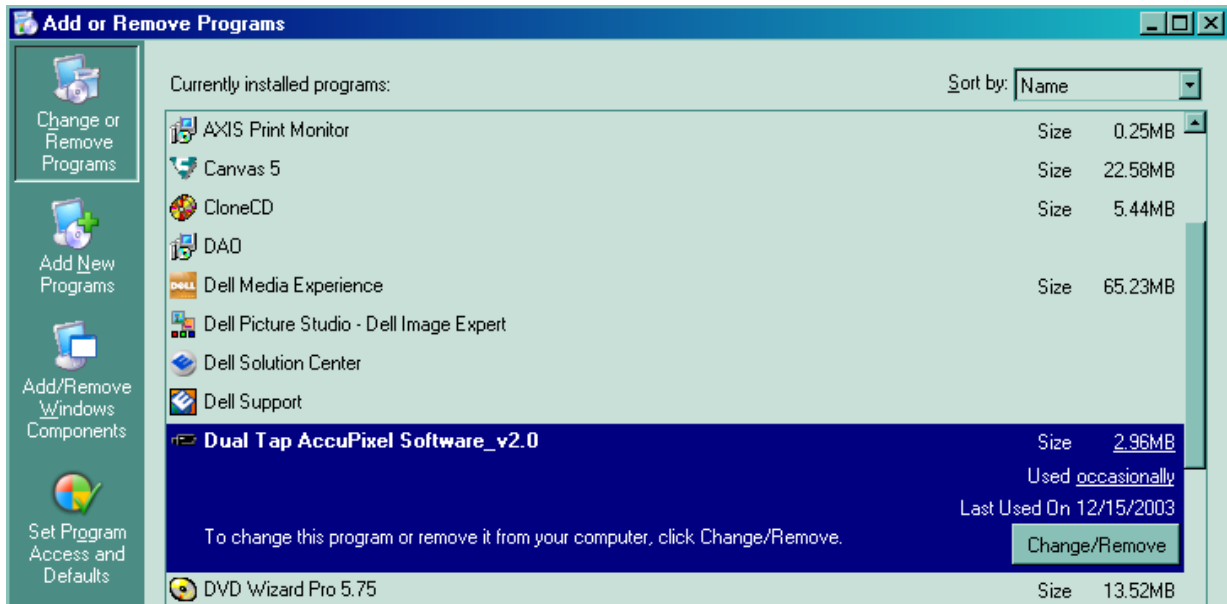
Add or Remove Programs

Change or Remove Programs

Add New Programs

Add/Remove Windows Components

Set Program Access and Defaults

Currently installed programs:

Sort by: Name

| | | |
|---|---|---|
| AXIS Print Monitor | Size | 0.25MB |
| Canvas 5 | Size | 22.58MB |
| CloneCD | Size | 5.44MB |
| DAO | | |
| Dell Media Experience | Size | 65.23MB |
| Dell Picture Studio - Dell Image Expert | | |
| Dell Solution Center | | |
| Dell Support | | |
| Dual Tap AccuPixel Software_v2.0 | Size | 2.96MB |

Used occasionally

Last Used On 12/15/2003

To change this program or remove it from your computer, click Change/Remove.

Change/Remove

| | | |
|---|---|---|
| DVD Wizard Pro 5.75 | Size | 13.52MB |